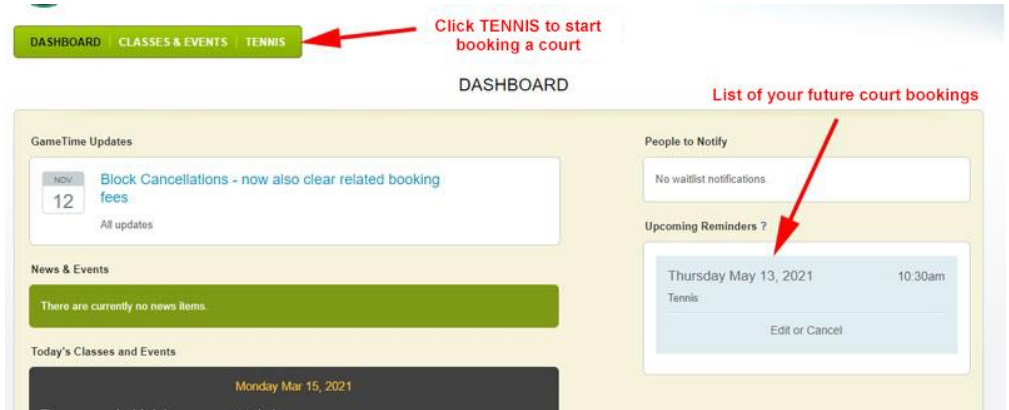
DASHBOARD | CLASSES & EVENTS | TENNIS

Click TENNIS to start booking a court

DASHBOARD

List of your future court bookings

GameTime Updates

NOV 12

Block Cancellations - now also clear related booking fees

All updates

News & Events

There are currently no news items.

Today's Classes and Events

Monday Mar 15, 2021

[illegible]

People to Notify

No waitlist notifications.

Upcoming Reminders ?

Thursday May 13, 2021 10:30am

Tennis

Edit or Cancel